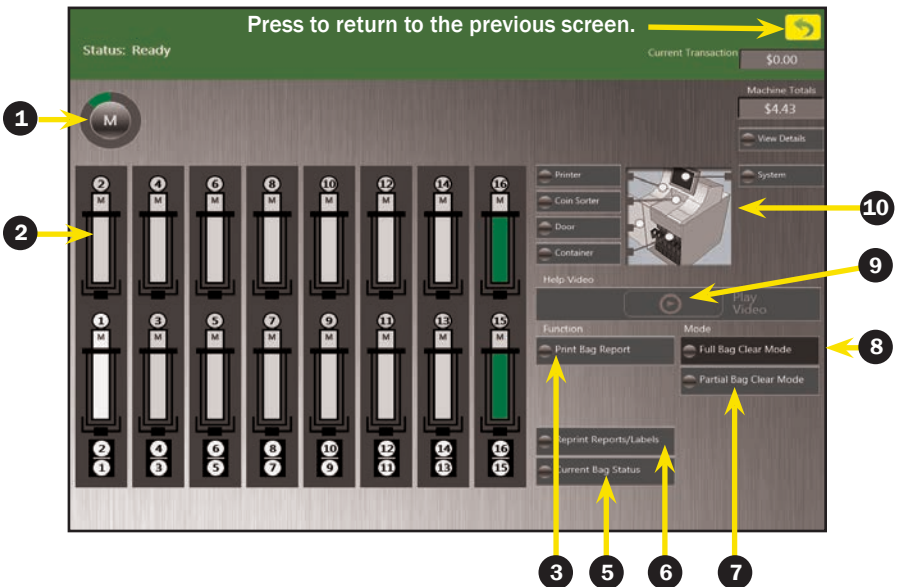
Press to return to the previous screen.

Status: Ready

Current Transaction
$0.00

Machine Totals
$4.43

View Details

1
M

2

2 M
4 M
6 M
8 M
10 M
12 M
14 M
16 M

1 M
3 M
5 M
7 M
9 M
11 M
13 M
15 M

2
1
4
3
6
5
8
7
10
9
12
11
14
13
16
15

Printer
Coin Sorter
Door
Container

System

10

Help Video

9

Play Video

Function
Print Bag Report

Mode
Full Bag Clear Mode
Partial Bag Clear Mode

8

Reprint Reports/Labels
Current Bag Status

3 5 6 7